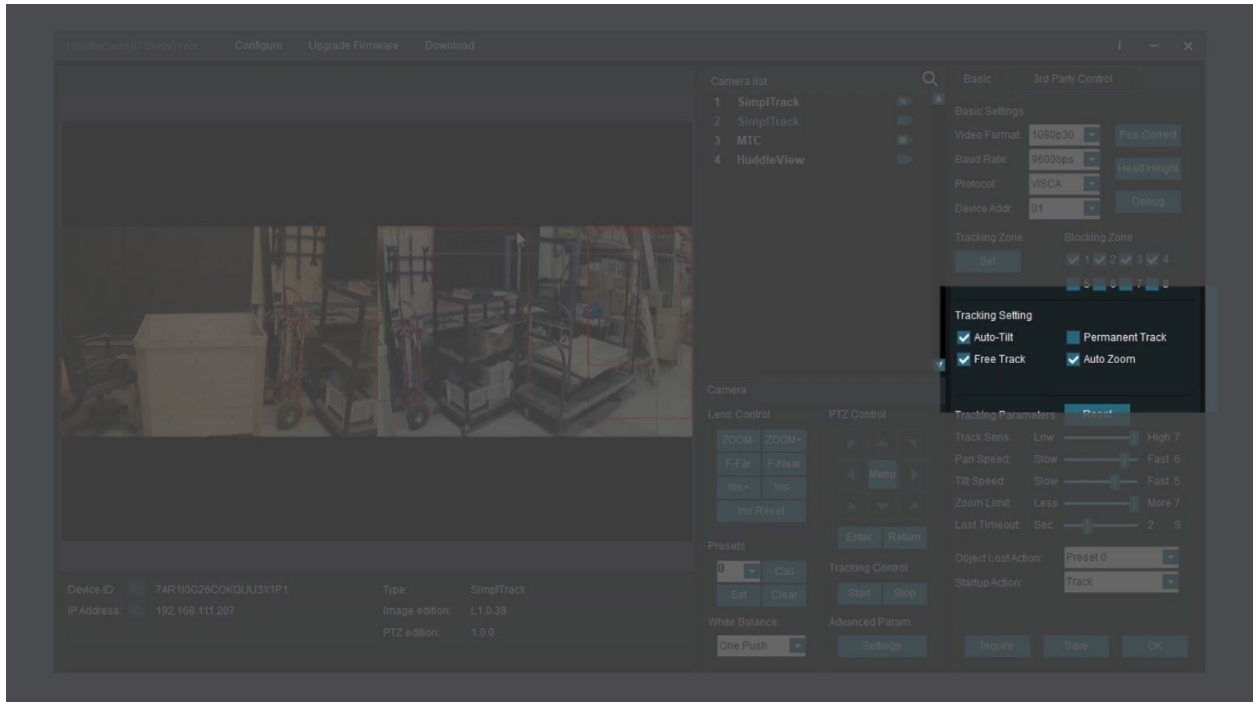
HuddleCamHD SimplTrack Configure Upgrade Firmware Download

i — ×

Camera list
1 SimplTrack
2 SimplTrack
3 MTC
4 HuddleView

Basic 3rd Party Control

Basic Settings
Video Format: 1080p30
Baud Rate: 9600bps
Protocol: VISCA
Device Addr: 01
Pos Correct
Head Height
Debug

Tracking Zone
Set
Blocking Zone
1 2 3 4
5 6 7 8

Tracking Setting
Auto-Tilt
Permanent Track
Free Track
Auto Zoom

Tracking Parameters Reset
Track Sens: Low High 7
Pan Speed: Slow Fast 6
Tilt Speed: Slow Fast 5
Zoom Limit: Less More 7
Lost Timeout: Sec 2 S

Object Lost Action: Preset 0
Startup Action: Track

Camera
Lens Control
ZOOM- ZOOM+
F-Far F-Near
Iris+ Iris-
Iris Reset

PTZ Control
Menu
Enter Return

Presets
0 Call
Set Clear

Tracking Control
Start Stop

White Balance:
One Push

Advanced Param:
Settings

Device ID: 74R1I0G26COKQUU3X1P1
IP Address: 192.168.111.207

Type: SimplTrack
Image edition: L1.0.38
PTZ edition: 1.0.0

Inquire Save OK